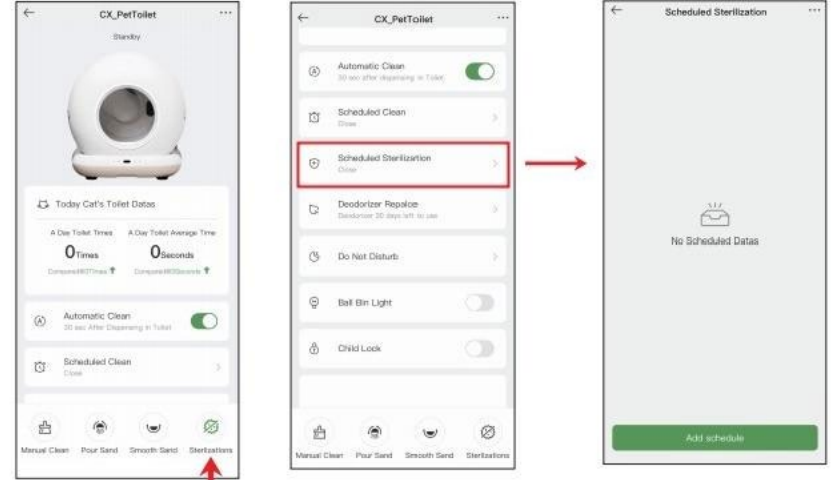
CX_PetToilet
Standby

Today Cat's Toilet Datas

A Day Toilet Times
0Times
Compared0Times

A Day Toilet Average Time
0Seconds
Compared0Seconds

Automatic Clean
30 sec After Dispensing in Toilet

Scheduled Clean
Close

Manual Clean
Pour Sand
Smooth Sand
Sterilizations

CX_PetToilet

Automatic Clean
30 sec after dispensing in Toilet

Scheduled Clean
Close

Scheduled Sterilization
Close

Deodorizer Repalce
Deodorizer 30 days left to use

Do Not Disturb

Ball Bin Light

Child Lock

Manual Clean
Pour Sand
Smooth Sand
Sterilizations

Scheduled Sterilization

No Scheduled Datas

Add schedule